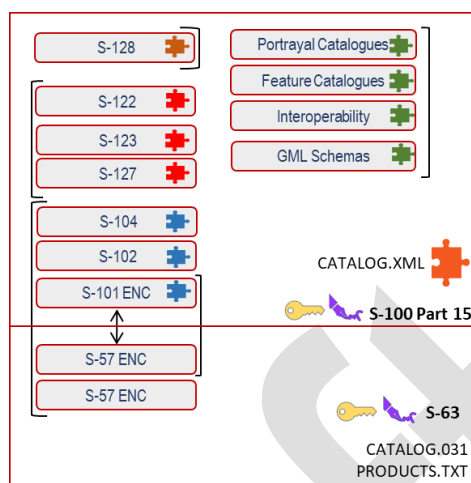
S-128

S-122

S-123

S-127

S-104

S-102

S-101 ENC

S-57 ENC

S-57 ENC

Portrayal Catalogues

Feature Catalogues

Interoperability

GML Schemas

CATALOG.XML

S-100 Part 15

S-63

CATALOG.031
PRODUCTS.TXT